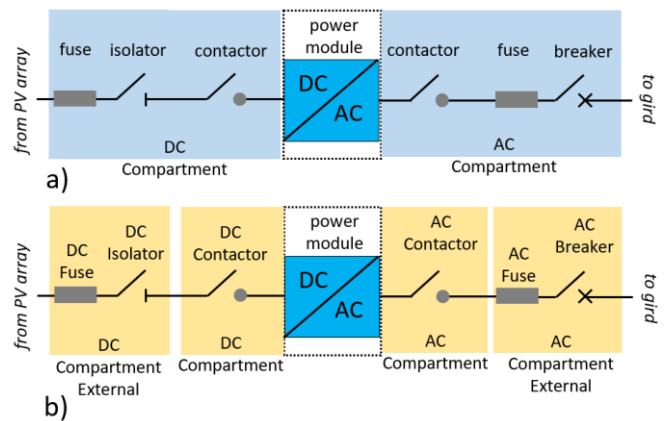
from PV array

fuse isolator contactor

power module

DC
AC

contactor fuse breaker

to gird

DC Compartment

AC Compartment

a)

from PV array

DC Fuse

DC Isolator

DC Contactor

power module

DC
AC

AC Contactor

AC Fuse

AC Breaker

to gird

DC Compartment External

DC Compartment

AC Compartment

AC Compartment External

b)